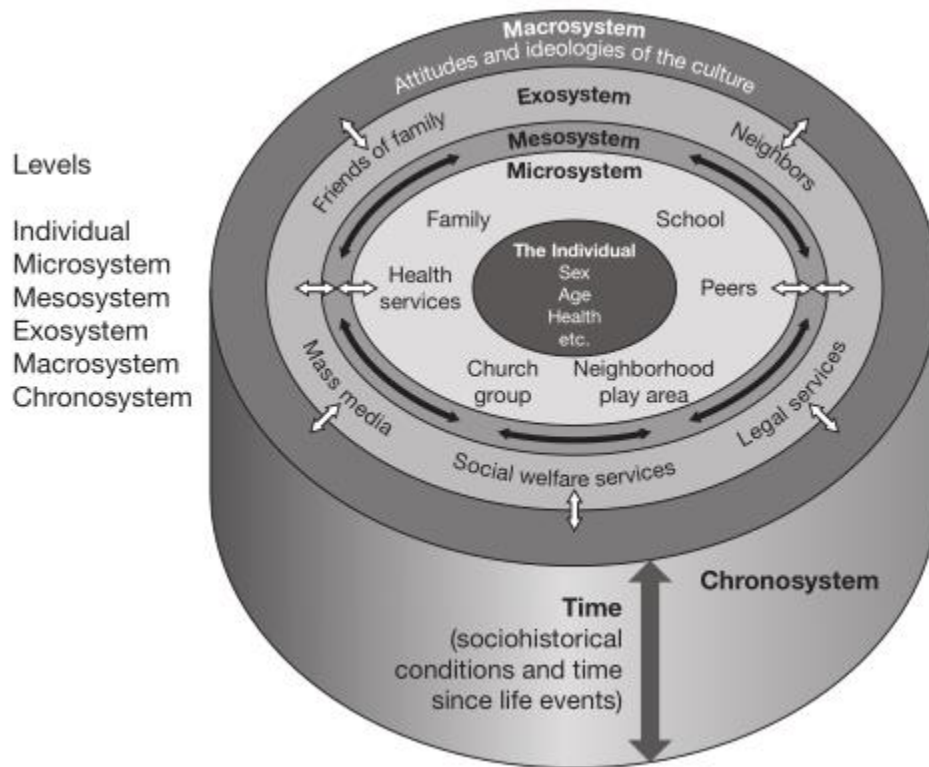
Levels

Individual
Microsystem
Mesosystem
Exosystem
Macrosystem
Chronosystem

Macrosystem
Attitudes and ideologies of the culture

Exosystem

Friends of family

Neighbors

Mesosystem

Microsystem

Family

School

The Individual
Sex
Age
Health
etc.

Health services

Peers

Church group

Neighborhood play area

Mass media

Legal services

Social welfare services

Chronosystem

Time
(sociohistorical conditions and time since life events)